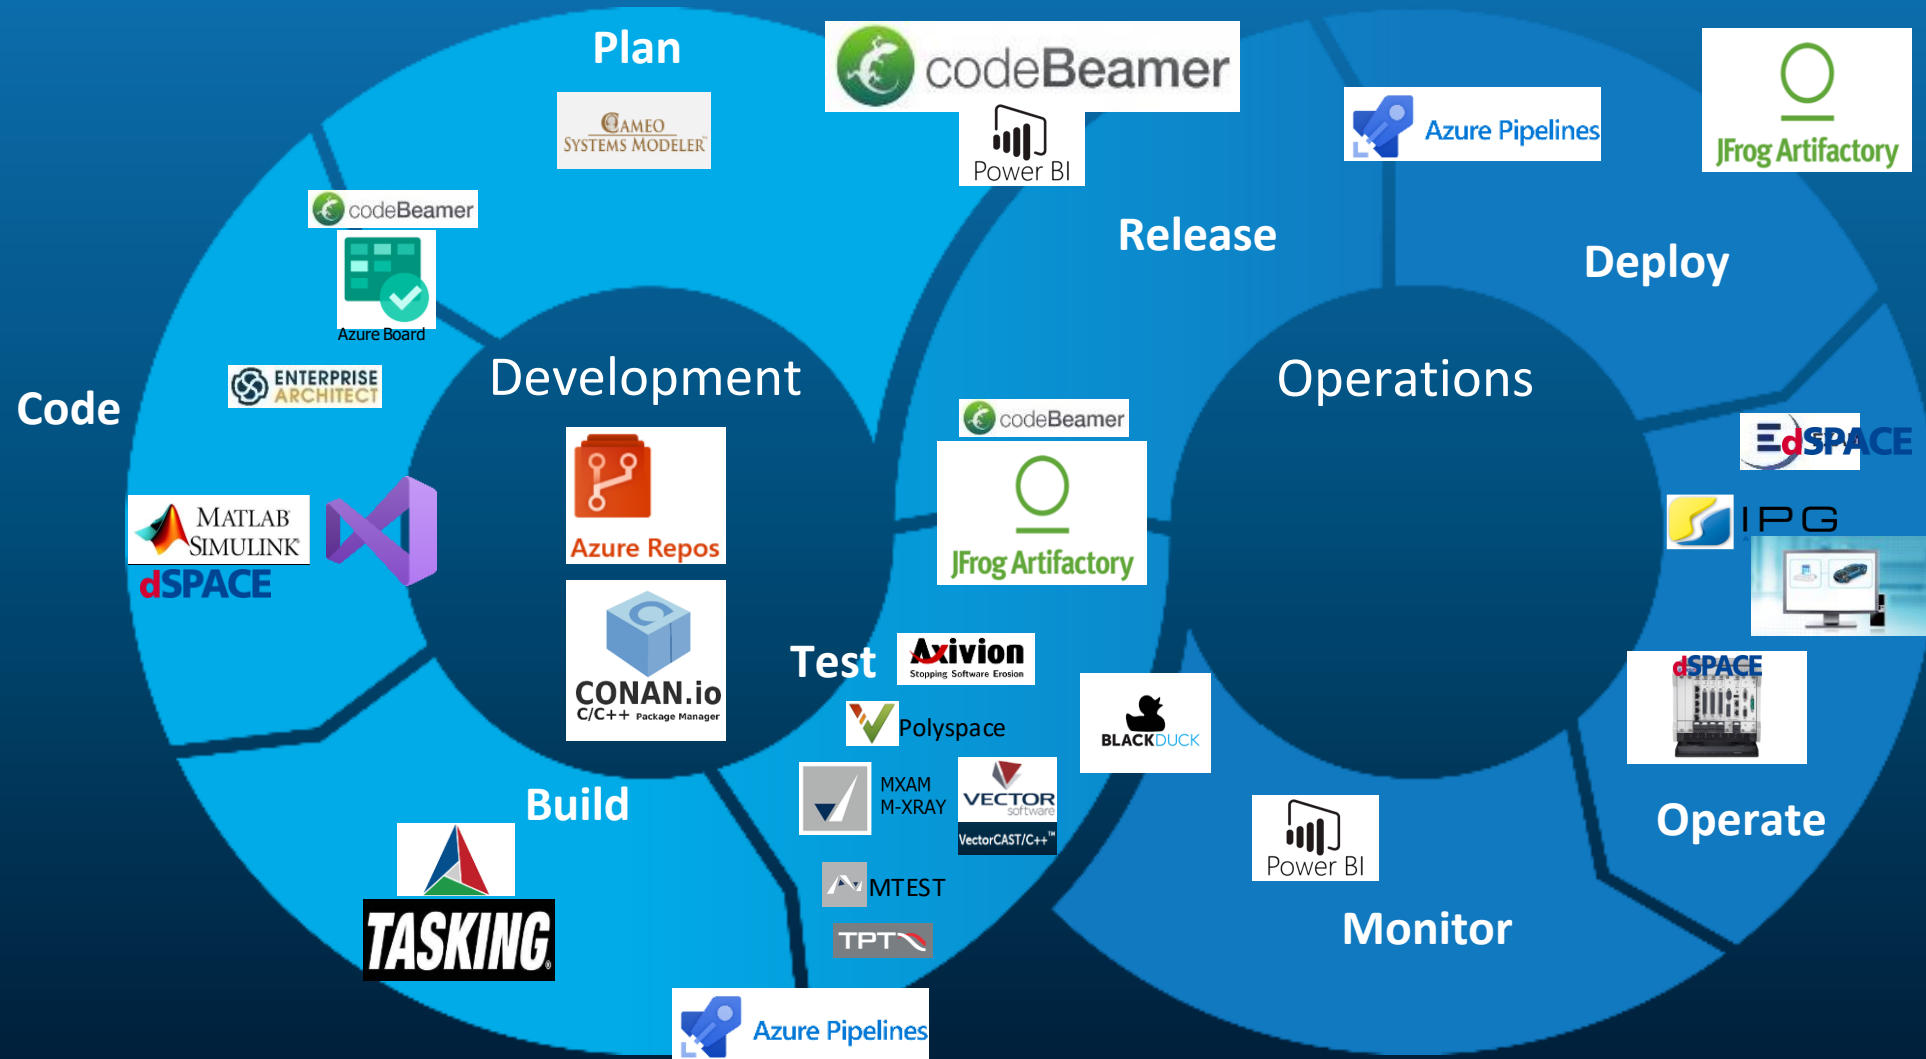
Plan

CAMEO SYSTEMS MODELER

codeBeamer

Power BI

Azure Pipelines

JFrog Artifactory

codeBeamer

Azure Board

Release

Deploy

ENTERPRISE ARCHITECT

Development

Operations

Code

codeBeamer

JFrog Artifactory

EdSPACE

MATLAB SIMULINK

dSPACE

Azure Repos

IPG

CONAN.io C/C++ Package Manager

Test

Axivion Stopping Software Erosion

Polyspace

BLACKDUCK

dSPACE

Build

MXAM M-XRAY

VECTOR software

VectorCAST/C++™

Power BI

Operate

TASKING

MTEST

TPT

Monitor

Azure Pipelines